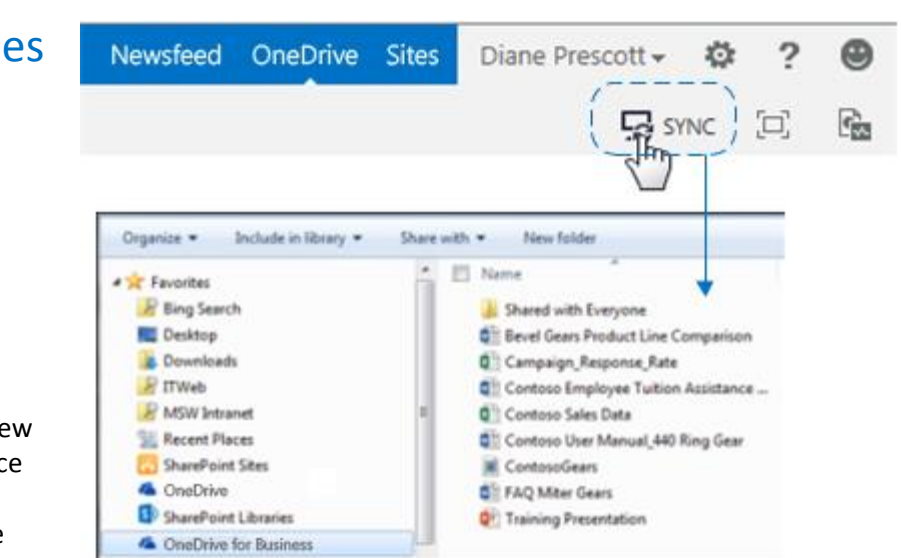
es

Newsfeed OneDrive Sites Diane Prescott ▾

SYNC

Organize ▾ Include in library ▾ Share with ▾ New folder

Favorites
Bing Search
Desktop
Downloads
ITWeb
MSW Intranet
Recent Places
SharePoint Sites
OneDrive
SharePoint Libraries
OneDrive for Business

Name
Shared with Everyone
Bevel Gears Product Line Comparison
Campaign_Response_Rate
Contoso Employee Tuition Assistance ...
Contoso Sales Data
Contoso User Manual_440 Ring Gear
ContosoGears
FAQ Miter Gears
Training Presentation

ew
ce
e